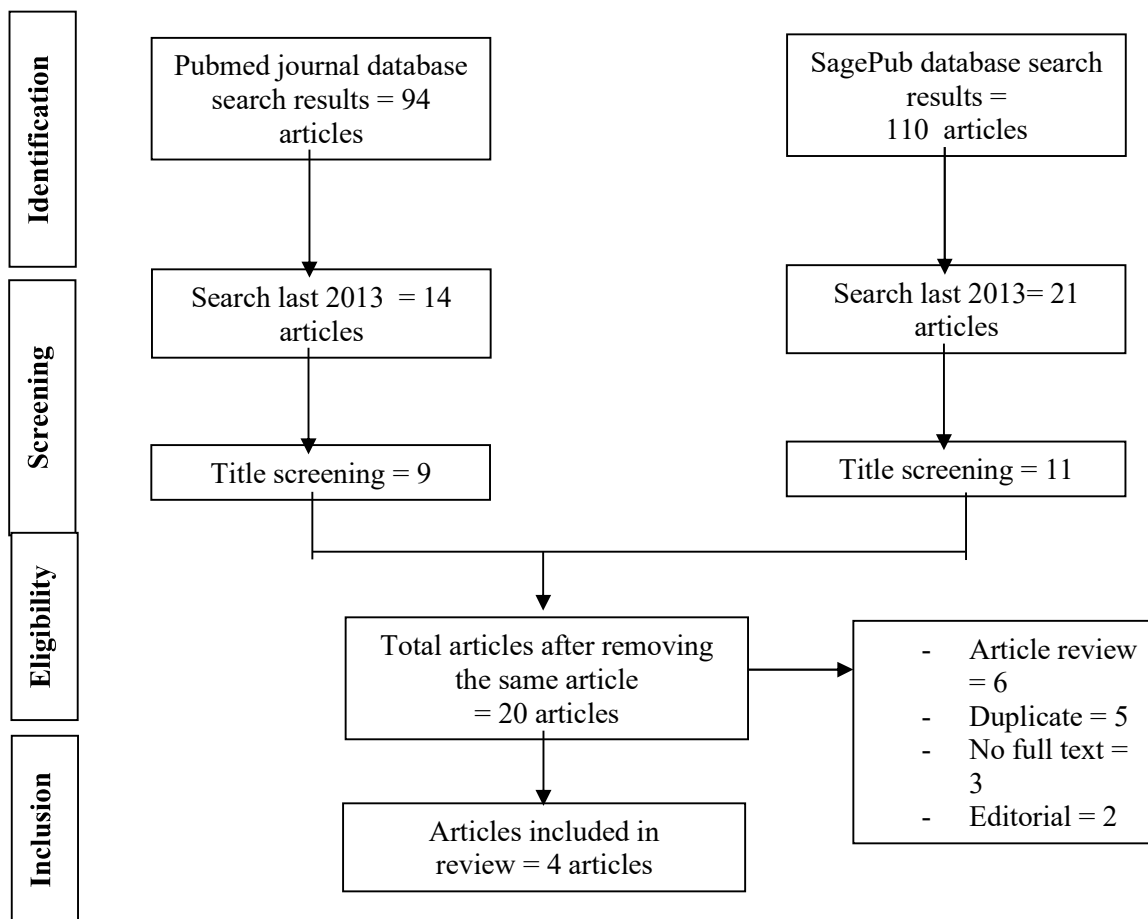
Identification

Pubmed journal database search results = 94 articles

SagePub database search results = 110 articles

Screening

Search last 2013 = 14 articles

Search last 2013= 21 articles

Title screening = 9

Title screening = 11

Eligibility

Total articles after removing the same article = 20 articles

- Article review = 6
- Duplicate = 5
- No full text = 3
- Editorial = 2

Inclusion

Articles included in review = 4 articles